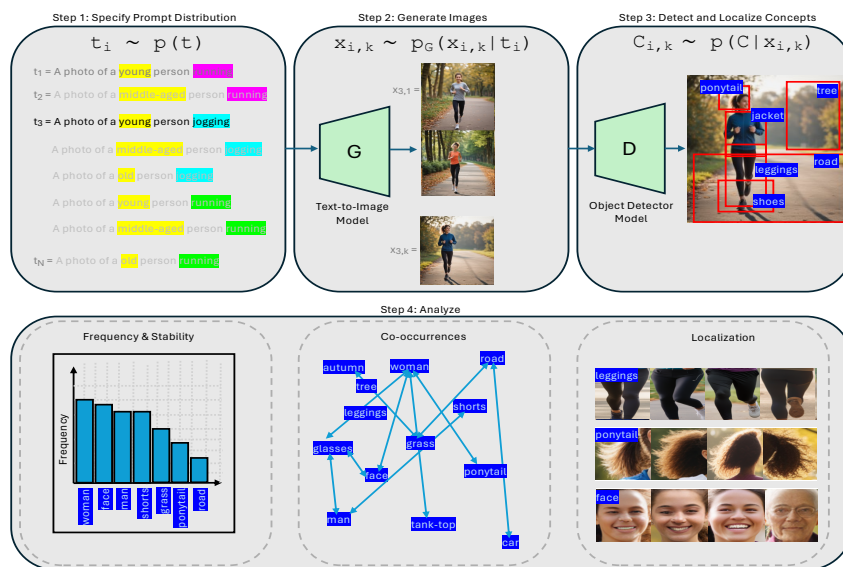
Step 1: Specify Prompt Distribution

$t_i \sim p(t)$

$t_1$ = A photo of a young person running

$t_2$ = A photo of a middle-aged person running

$t_3$ = A photo of a young person jogging

A photo of a middle-aged person jogging

A photo of a old person jogging

A photo of a young person running

A photo of a middle-aged person running

$t_N$ = A photo of a old person running

Step 2: Generate Images

$x_{i,k} \sim p_G(x_{i,k}|t_i)$

$x_{3,1}$ =

G

Text-to-Image Model

$x_{3,k}$ =

Step 3: Detect and Localize Concepts

$C_{i,k} \sim p(C|x_{i,k})$

D

Object Detector Model

ponytail

tree

jacket

road

leggings

shoes

Step 4: Analyze

Frequency & Stability

Frequency

woman
face
man
shorts
grass
ponytail
road

Co-occurrences

autumn
woman
road
tree
leggings
shorts
glasses
grass
face
ponytail
man
tank-top
car

Localization

leggings

ponytail

face